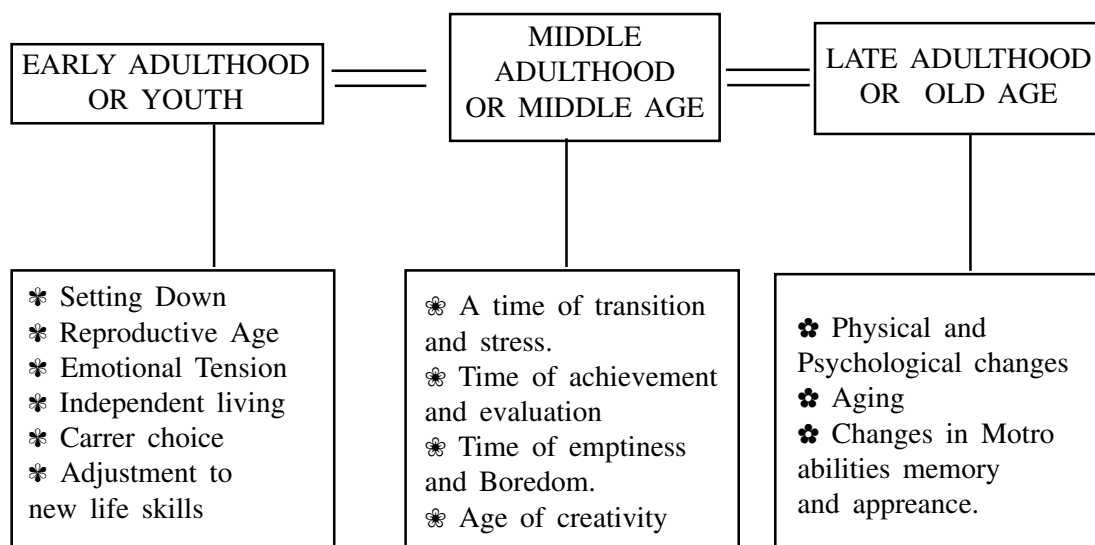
EARLY ADULTHOOD OR YOUTH

MIDDLE ADULTHOOD OR MIDDLE AGE

LATE ADULTHOOD OR OLD AGE

✾ Setting Down
✾ Reproductive Age
✾ Emotional Tension
✾ Independent living
✾ Carrer choice
✾ Adjustment to new life skills

❀ A time of transition and stress.
❀ Time of achievement and evaluation
❀ Time of emptiness and Boredom.
❀ Age of creativity

✿ Physical and Psychological changes
✿ Aging
✿ Changes in Motro abilities memory and appreance.